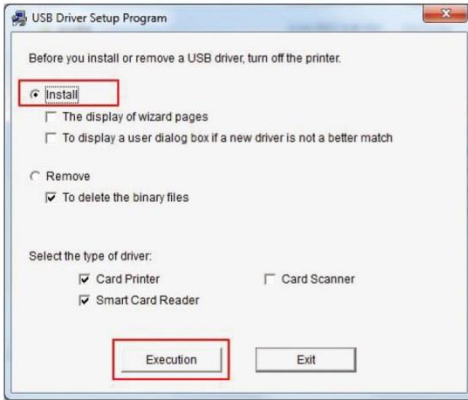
USB Driver Setup Program

Before you install or remove a USB driver, turn off the printer.

Install

The display of wizard pages

To display a user dialog box if a new driver is not a better match

Remove

To delete the binary files

Select the type of driver:

Card Printer

Card Scanner

Smart Card Reader

Execution

Exit